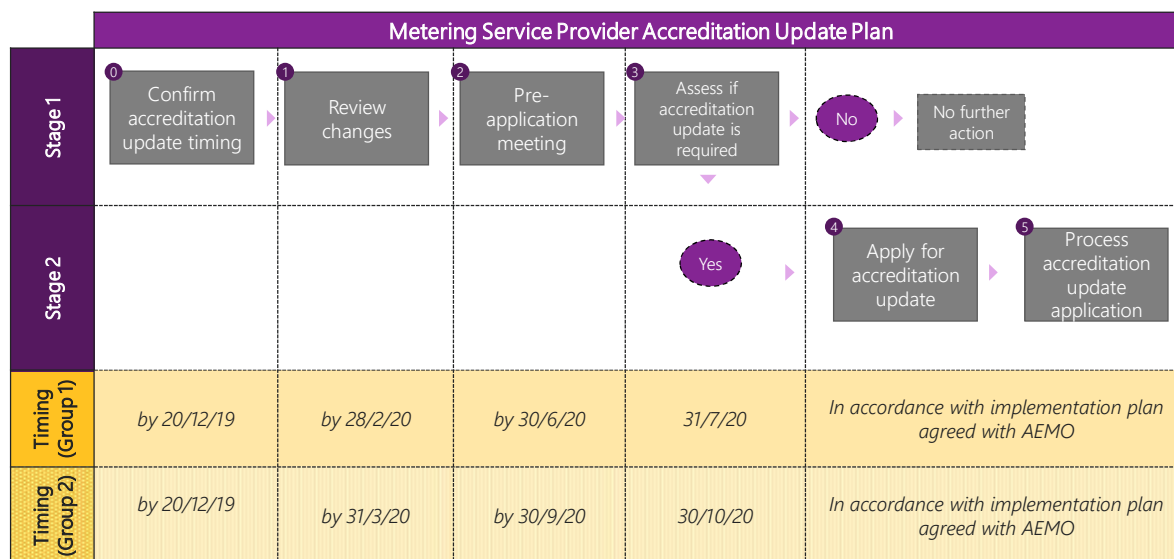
Metering Service Provider Accreditation Update Plan

Stage 1

0 Confirm accreditation update timing

1 Review changes

2 Pre-application meeting

3 Assess if accreditation update is required

No

No further action

Stage 2

Yes

4 Apply for accreditation update

5 Process accreditation update application

| Timing (Group 1) | by 20/12/19 | by 28/2/20 | by 30/6/20 | 31/7/20 | In accordance with implementation plan agreed with AEMO |
|---|---|---|---|---|---|
| Timing (Group 2) | by 20/12/19 | by 31/3/20 | by 30/9/20 | 30/10/20 | In accordance with implementation plan agreed with AEMO |